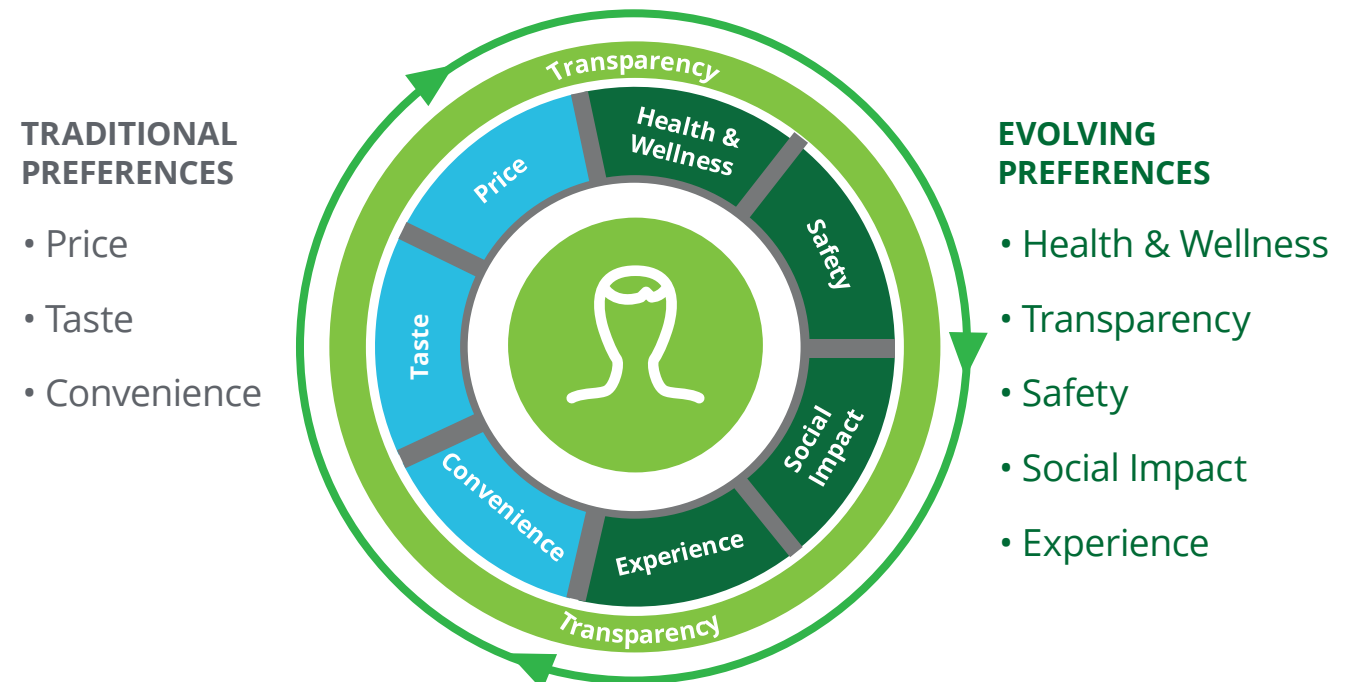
TRADITIONAL PREFERENCES

• Price

• Taste

• Convenience

Transparency

Price

Health & Wellness

Safety

Taste

Social Impact

Convenience

Experience

Transparency

EVOLVING PREFERENCES

• Health & Wellness

• Transparency

• Safety

• Social Impact

• Experience